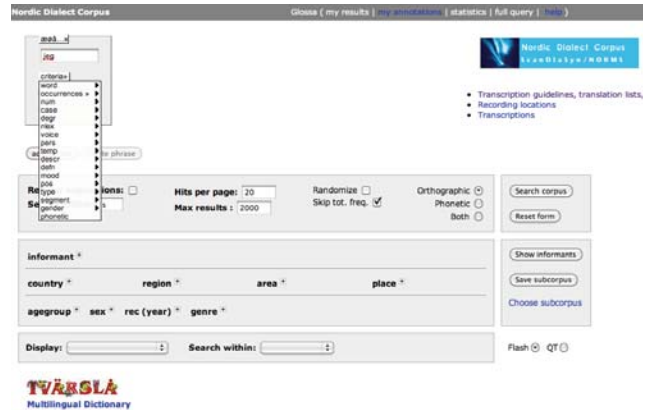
Nordic Dialect Corpus

Glossa ( my results | my annotations | statistics | full query | help )

ord ×

jeg

criteria»

word
occurences »
num
case
degr
nlex
voice
pers
temp
descr
defn
mood
pos
type
segment
gender
phonetic

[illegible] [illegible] phrase

Nordic Dialect Corpus
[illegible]

• Transcription guidelines, translation lists,
• Recording locations
• Transcriptions

Re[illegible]ions: ☐
Se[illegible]

Hits per page: 20
Max results : 2000

Randomize ☐
Skip tot. freq. ☑

Orthographic ⦿
Phonetic ○
Both ○

Search corpus

Reset form

informant *

country *
region *
area *
place *

agegroup *
sex *
rec (year) *
genre *

Show informants

Save subcorpus

Choose subcorpus

Display:

Search within:

Flash ⦿ QT ○

TVÄRSLÅ
Multilingual Dictionary